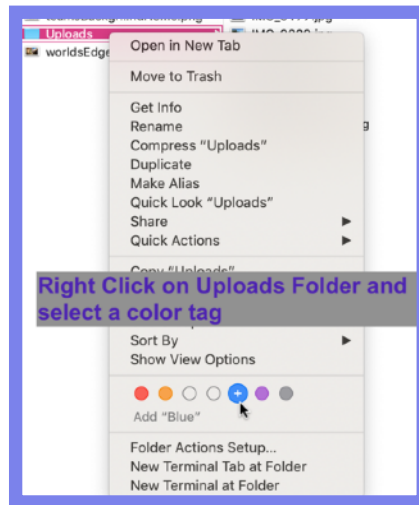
Uploads
worldsEdge

Open in New Tab

Move to Trash

Get Info
Rename
Compress "Uploads"
Duplicate
Make Alias
Quick Look "Uploads"
Share
Quick Actions

Copy "Uploads"

Right Click on Uploads Folder and select a color tag

Sort By
Show View Options

Add "Blue"

Folder Actions Setup...
New Terminal Tab at Folder
New Terminal at Folder